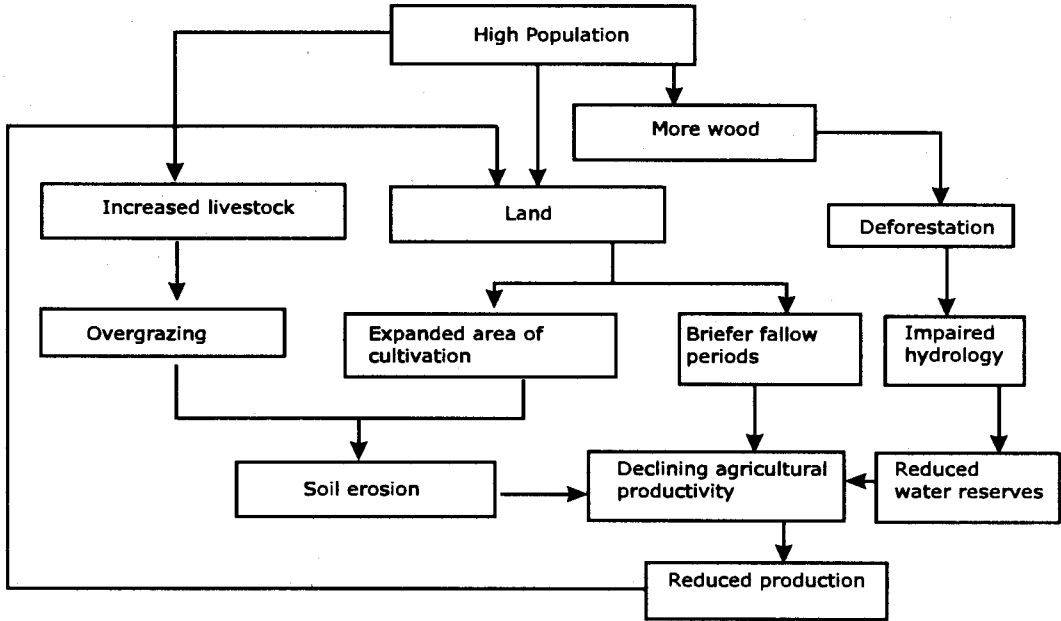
High Population

More wood

Increased livestock

Land

Deforestation

Overgrazing

Expanded area of cultivation

Briefer fallow periods

Impaired hydrology

Soil erosion

Declining agricultural productivity

Reduced water reserves

Reduced production